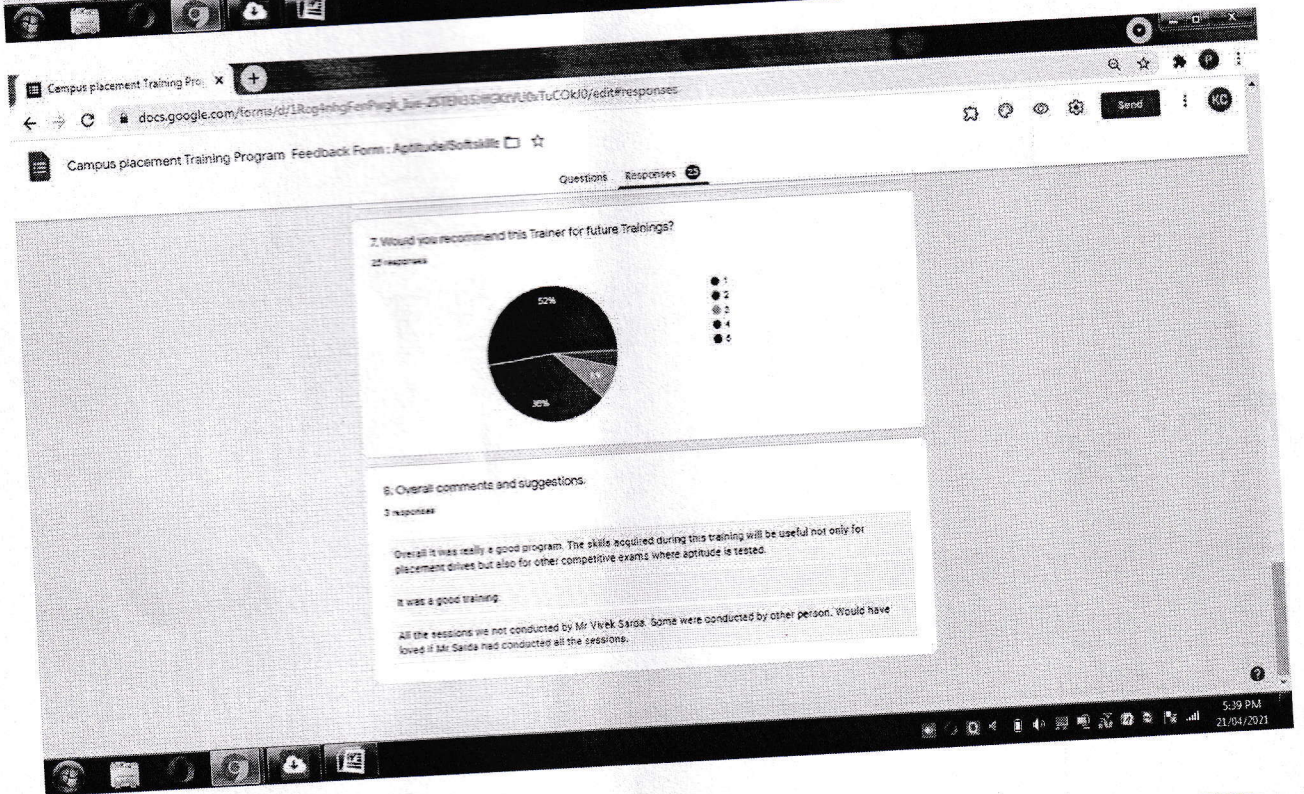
Campus placement Training Pro ×

docs.google.com/forms/d/1Rcg4nhgFenPwgk_Jue-2STBI6S5H9KtVU0sTuCOkJ0/edit#responses

Send

KC

Campus placement Training Program Feedback Form : Aptitude/Softskills

Questions Responses 25

7. Would you recommend this Trainer for future Trainings?

25 responses

52%

36%

1
2
3
4
5

8. Overall comments and suggestions.

3 responses

Overall it was really a good program. The skills acquired during this training will be useful not only for placement drives but also for other competitive exams where aptitude is tested.

It was a good training.

All the sessions we not conducted by Mr Vivek Sarda. Some were conducted by other person. Would have loved if Mr Sarda had conducted all the sessions.

5:39 PM
21/04/2021